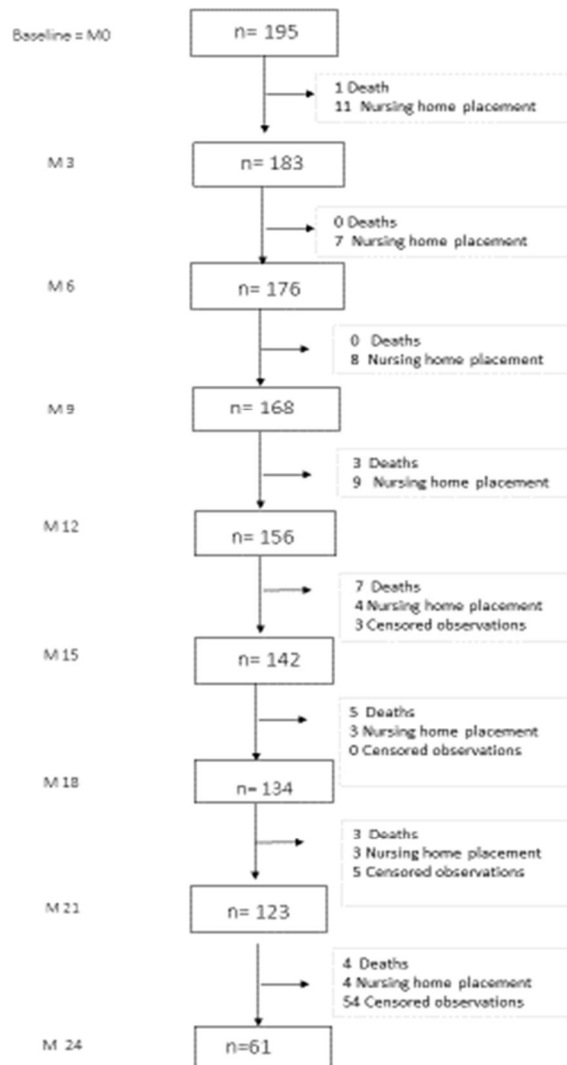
Baseline = M0

n= 195

1 Death
11 Nursing home placement

M 3

n= 183

0 Deaths
7 Nursing home placement

M 6

n= 176

0 Deaths
8 Nursing home placement

M 9

n= 168

3 Deaths
9 Nursing home placement

M 12

n= 156

7 Deaths
4 Nursing home placement
3 Censored observations

M 15

n= 142

5 Deaths
3 Nursing home placement
0 Censored observations

M 18

n= 134

3 Deaths
3 Nursing home placement
5 Censored observations

M 21

n= 123

4 Deaths
4 Nursing home placement
54 Censored observations

M 24

n=61